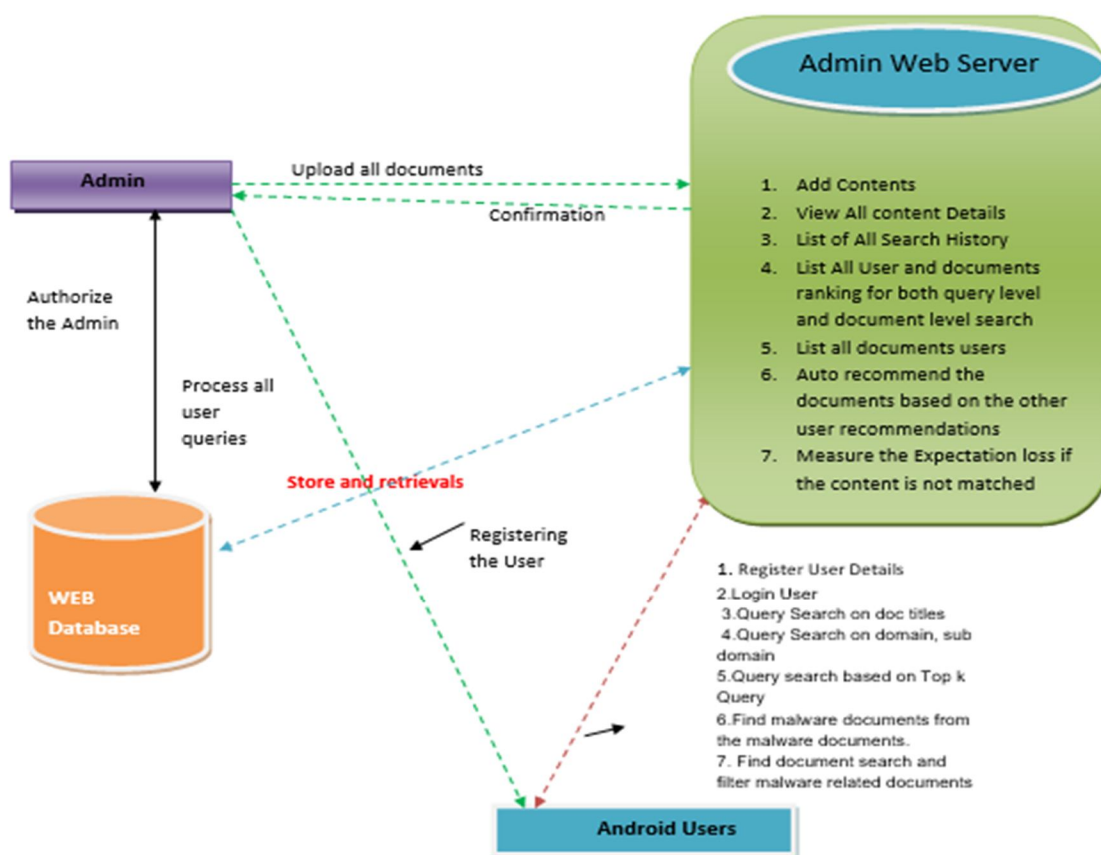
Admin Web Server

Admin

Upload all documents

Confirmation

1. Add Contents
2. View All content Details
3. List of All Search History
4. List All User and documents ranking for both query level and document level search
5. List all documents users
6. Auto recommend the documents based on the other user recommendations
7. Measure the Expectation loss if the content is not matched

Authorize the Admin

Process all user queries

Store and retrievals

Registering the User

WEB Database

1. Register User Details
2.Login User
3.Query Search on doc titles
4.Query Search on domain, sub domain
5.Query search based on Top k Query
6.Find malware documents from the malware documents.
7. Find document search and filter malware related documents

Android Users